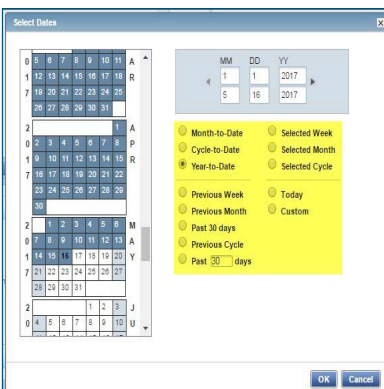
Select Dates

×

0 5 6 7 8 9 10 11 A
1 12 13 14 15 16 17 18 R
7 19 20 21 22 23 24 25
26 27 28 29 30 31

2 1 A
0 2 3 4 5 6 7 8 P
1 9 10 11 12 13 14 15 R
7 16 17 18 19 20 21 22
23 24 25 26 27 28 29
30

2 1 2 3 4 5 6 M
0 7 8 9 10 11 12 13 A
1 14 15 16 17 18 19 20 Y
7 21 22 23 24 25 26 27
28 29 30 31

2 1 2 3 J
0 4 5 6 7 8 9 10 U

| MM | DD | YY |
|---|---|---|
| 1 | 1 | 2017 |
| 5 | 16 | 2017 |

Month-to-Date
Selected Week
Cycle-to-Date
Selected Month
Year-to-Date
Selected Cycle

Previous Week
Today
Previous Month
Custom
Past 30 days
Previous Cycle
Past 30 days

OK
Cancel